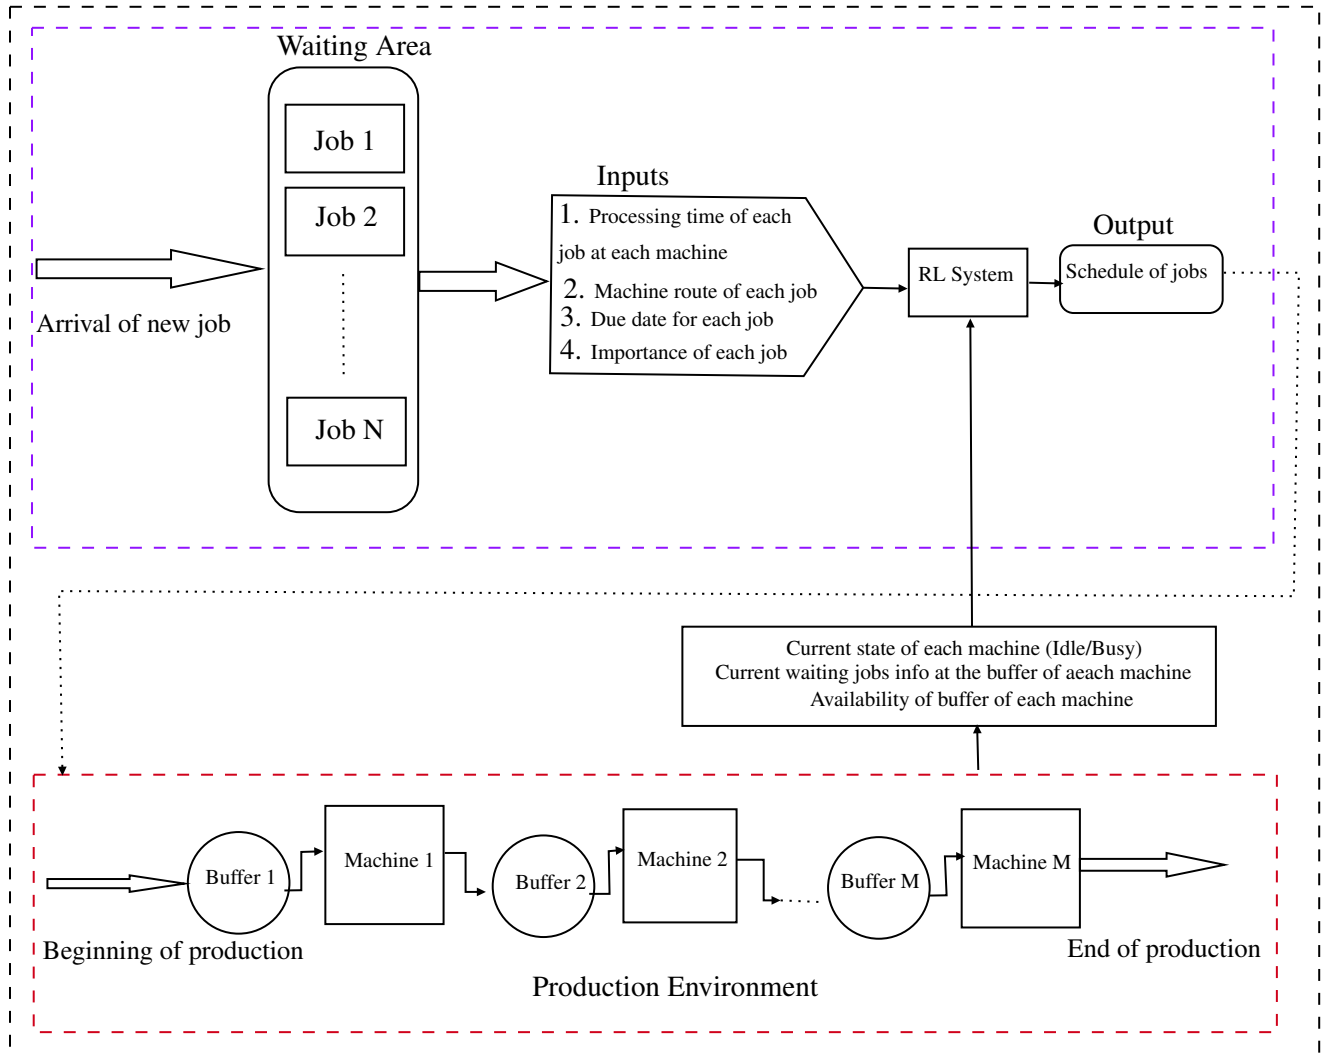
Waiting Area

Job 1

Job 2

Job N

Arrival of new job

Inputs

1. Processing time of each job at each machine

2. Machine route of each job

3. Due date for each job

4. Importance of each job

RL System

Output

Schedule of jobs

Current state of each machine (Idle/Busy)
Current waiting jobs info at the buffer of aeach machine
Availability of buffer of each machine

Buffer 1

Machine 1

Buffer 2

Machine 2

Buffer M

Machine M

Beginning of production

End of production

Production Environment